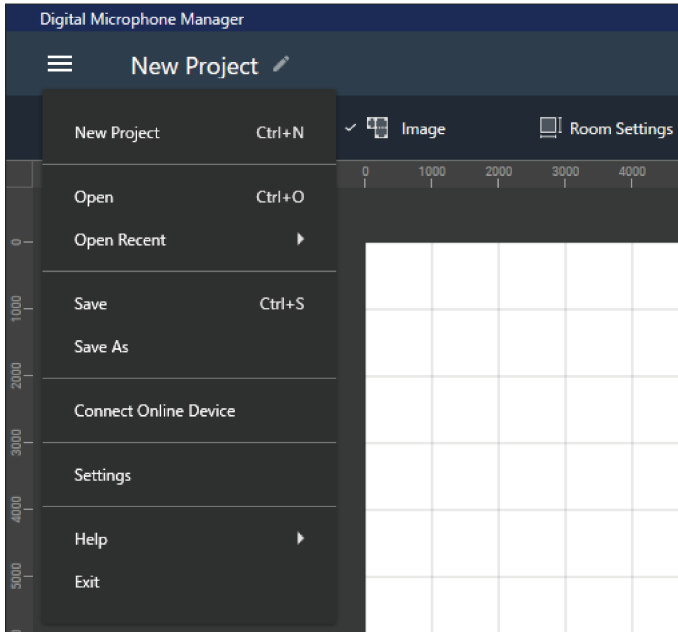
Digital Microphone Manager

New Project

New Project Ctrl+N

Open Ctrl+O

Open Recent

Save Ctrl+S

Save As

Connect Online Device

Settings

Help

Exit

Image

Room Settings

0 1000 2000 3000 4000

0

1000

2000

3000

4000

5000